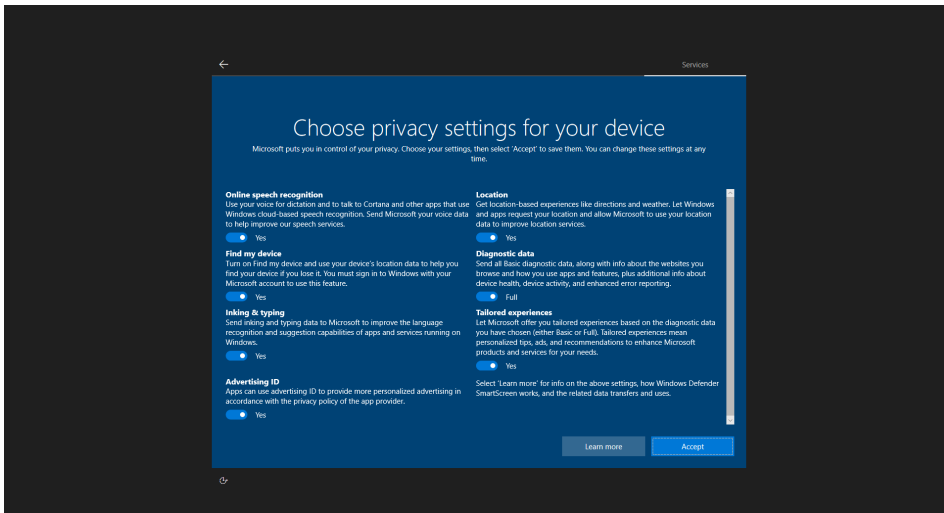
Services

Choose privacy settings for your device

Microsoft puts you in control of your privacy. Choose your settings, then select 'Accept' to save them. You can change these settings at any time.

Online speech recognition
Use your voice for dictation and to talk to Cortana and other apps that use Windows cloud-based speech recognition. Send Microsoft your voice data to help improve our speech services.
Yes

Find my device
Turn on Find my device and use your device's location data to help you find your device if you lose it. You must sign in to Windows with your Microsoft account to use this feature.
Yes

Inking & typing
Send inking and typing data to Microsoft to improve the language recognition and suggestion capabilities of apps and services running on Windows.
Yes

Advertising ID
Apps can use advertising ID to provide more personalized advertising in accordance with the privacy policy of the app provider.
Yes

Location
Get location-based experiences like directions and weather. Let Windows and apps request your location and allow Microsoft to use your location data to improve location services.
Yes

Diagnostic data
Send all Basic diagnostic data, along with info about the websites you browse and how you use apps and features, plus additional info about device health, device activity, and enhanced error reporting.
Full

Tailored experiences
Let Microsoft offer you tailored experiences based on the diagnostic data you have chosen (either Basic or Full). Tailored experiences mean personalized tips, ads, and recommendations to enhance Microsoft products and services for your needs.
Yes

Select 'Learn more' for info on the above settings, how Windows Defender SmartScreen works, and the related data transfers and uses.

Learn more
Accept